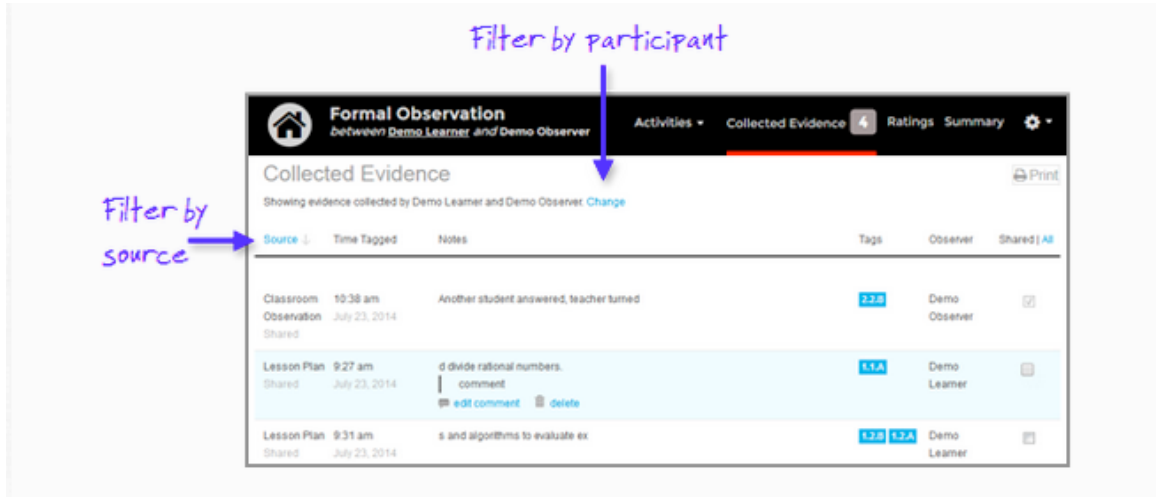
Filter by participant

Filter by source

Formal Observation
between Demo Learner and Demo Observer

Activities ▾ Collected Evidence 4 Ratings Summary

Collected Evidence

Print

Showing evidence collected by Demo Learner and Demo Observer. Change

| Source ↓ | Time Tagged | Notes | Tags | Observer | Shared \| All |
|---|---|---|---|---|---|
| Classroom Observation Shared | 10:38 am July 23, 2014 | Another student answered, teacher turned | 2.2.B | Demo Observer | ☑ |
| Lesson Plan Shared | 9:27 am July 23, 2014 | d divide rational numbers. comment edit comment delete | 1.1.A | Demo Learner | ☐ |
| Lesson Plan Shared | 9:31 am July 23, 2014 | s and algorithms to evaluate ex | 1.2.B 1.2.A | Demo Learner | ☐ |